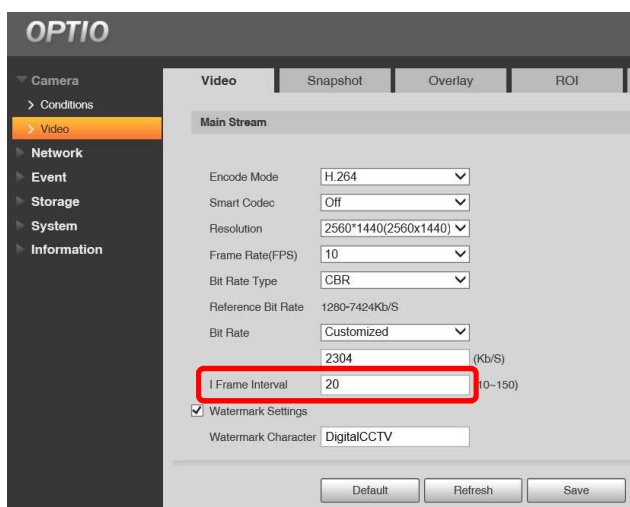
OPTIO

Camera
Conditions
Video
Network
Event
Storage
System
Information

Video | Snapshot | Overlay | ROI

Main Stream

Encode Mode H.264
Smart Codec Off
Resolution 2560*1440(2560x1440)
Frame Rate(FPS) 10
Bit Rate Type CBR
Reference Bit Rate 1280-7424Kb/S
Bit Rate Customized
2304 (Kb/S)
I Frame Interval 20 (10~150)
Watermark Settings
Watermark Character DigitalCCTV

Default Refresh Save